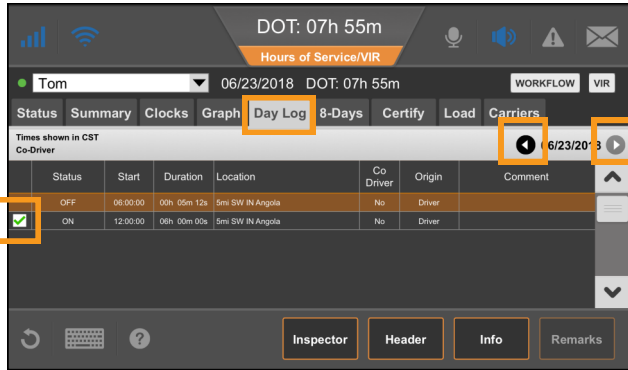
DOT: 07h 55m

Hours of Service/VIR

Tom

06/23/2018 DOT: 07h 55m

WORKFLOW

VIR

Status Summary Clocks Graph Day Log 8-Days Certify Load Carriers

Times shown in CST
Co-Driver

06/23/2018

| | Status | Start | Duration | Location | Co Driver | Origin | Comment |
|---|---|---|---|---|---|---|---|
| | OFF | 06:00:00 | 00h 05m 12s | 5mi SW IN Angola | No | Driver | |
| ✓ | ON | 12:00:00 | 06h 00m 00s | 5mi SW IN Angola | No | Driver | |

Inspector

Header

Info

Remarks